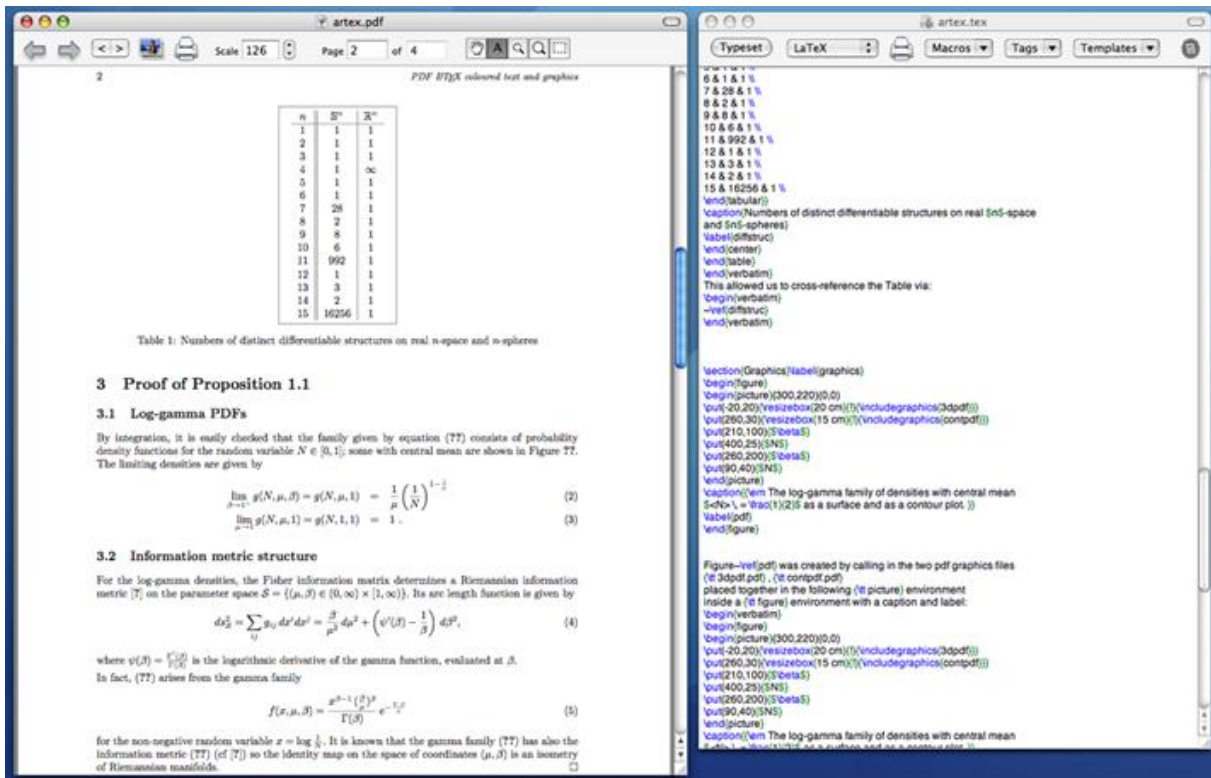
artex.pdf

Scale 126 Page 2 of 4

2 PDF LaTeX coloured text and graphics

| $n$ | $\mathbb{S}^n$ | $\mathbb{R}^n$ |
|---|---|---|
| 1 | 1 | 1 |
| 2 | 1 | 1 |
| 3 | 1 | 1 |
| 4 | 1 | $\infty$ |
| 5 | 1 | 1 |
| 6 | 1 | 1 |
| 7 | 28 | 1 |
| 8 | 2 | 1 |
| 9 | 8 | 1 |
| 10 | 6 | 1 |
| 11 | 992 | 1 |
| 12 | 1 | 1 |
| 13 | 3 | 1 |
| 14 | 2 | 1 |
| 15 | 16256 | 1 |

Table 1: Numbers of distinct differentiable structures on real n-space and n-spheres

3 Proof of Proposition 1.1

3.1 Log-gamma PDFs

By integration, it is easily checked that the family given by equation (??) consists of probability density functions for the random variable $N \in [0,1]$; some with central mean are shown in Figure ??. The limiting densities are given by

$\lim_{\beta\to1^+} g(N,\mu,\beta) = g(N,\mu,1) = \frac{1}{\mu}\left(\frac{1}{N}\right)^{1-\frac{1}{\mu}}$ (2)

$\lim_{\mu\to1} g(N,\mu,1) = g(N,1,1) = 1\,.$ (3)

3.2 Information metric structure

For the log-gamma densities, the Fisher information matrix determines a Riemannian information metric [?] on the parameter space $\mathcal{S} = \{(\mu,\beta) \in (0,\infty)\times[1,\infty)\}$. Its arc length function is given by

$ds^2_{\mathcal{S}} = \sum_{ij} g_{ij}\,dx^i dx^j = \frac{\beta}{\mu^2}d\mu^2 + \left(\psi'(\beta) - \frac{1}{\beta}\right)d\beta^2,$ (4)

where $\psi(\beta) = \frac{\Gamma'(\beta)}{\Gamma(\beta)}$ is the logarithmic derivative of the gamma function, evaluated at $\beta$.
In fact, (??) arises from the gamma family

$f(x,\mu,\beta) = \frac{x^{\beta-1}(\frac{\beta}{\mu})^\beta}{\Gamma(\beta)}e^{-\frac{x\beta}{\mu}}$ (5)

for the non-negative random variable $x = \log\frac{1}{N}$. It is known that the gamma family (??) has also the information metric (??) (cf [?]) so the identity map on the space of coordinates $(\mu,\beta)$ is an isometry of Riemannian manifolds.

artex.tex

Typeset LaTeX Macros Tags Templates

6 & 1 & 1 \\
7 & 28 & 1 \\
8 & 2 & 1 \\
9 & 8 & 1 \\
10 & 6 & 1 \\
11 & 992 & 1 \\
12 & 1 & 1 \\
13 & 3 & 1 \\
14 & 2 & 1 \\
15 & 16256 & 1 \\
\end{tabular}
\caption{Numbers of distinct differentiable structures on real $n$-space and $n$-spheres}
\label{diffstruc}
\end{center}
\end{table}
\end{verbatim}
This allowed us to cross-reference the Table via:
\begin{verbatim}
~\ref{diffstruc}
\end{verbatim}

\section{Graphics}\label{graphics}
\begin{figure}
\begin{picture}(300,220)(0,0)
\put(-20,20){\resizebox{20 cm}{!}{\includegraphics{3dpdf}}}
\put(260,30){\resizebox{15 cm}{!}{\includegraphics{contpdf}}}
\put(210,100){$\beta$}
\put(400,25){$N$}
\put(260,200){$\beta$}
\put(90,40){$N$}
\end{picture}
\caption{{\em The log-gamma family of densities with central mean $<N> \, = \frac{1}{2}$ as a surface and as a contour plot. }}
\label{pdf}
\end{figure}

Figure~\ref{pdf} was created by calling in the two pdf graphics files {\tt 3dpdf.pdf} , {\tt contpdf.pdf}
placed together in the following {\tt picture} environment
inside a {\tt figure} environment with a caption and label:
\begin{verbatim}
\begin{figure}
\begin{picture}(300,220)(0,0)
\put(-20,20){\resizebox{20 cm}{!}{\includegraphics{3dpdf}}}
\put(260,30){\resizebox{15 cm}{!}{\includegraphics{contpdf}}}
\put(210,100){$\beta$}
\put(400,25){$N$}
\put(260,200){$\beta$}
\put(90,40){$N$}
\end{picture}
\caption{{\em The log-gamma family of densities with central mean
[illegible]